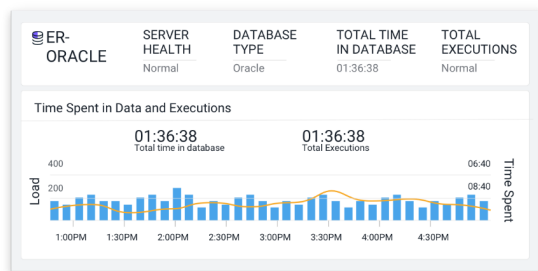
ER-ORACLE

SERVER HEALTH
Normal

DATABASE TYPE
Oracle

TOTAL TIME IN DATABASE
01:36:38

TOTAL EXECUTIONS
Normal

Time Spent in Data and Executions

01:36:38
Total time in database

01:36:38
Total Executions

400
200
Load

06:40
08:40
Time Spent

1:00PM 1:30PM 2:00PM 2:30PM 3:00PM 3:30PM 4:00PM 4:30PM